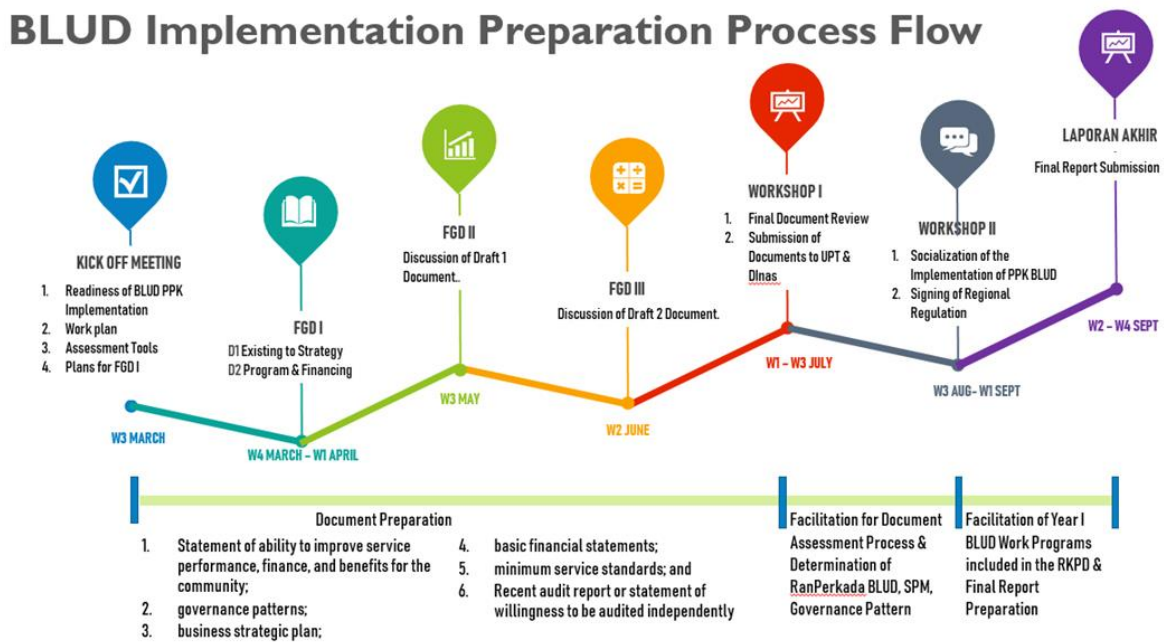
BLUD Implementation Preparation Process Flow

KICK OFF MEETING
1. Readiness of BLUD PPK Implementation
2. Work plan
3. Assessment Tools
4. Plans for FGD I

W3 MARCH

FGD I
D1 Existing to Strategy
D2 Program & Financing

W4 MARCH - W1 APRIL

FGD II
Discussion of Draft 1 Document..

W3 MAY

FGD III
Discussion of Draft 2 Document.

W2 JUNE

WORKSHOP I
1. Final Document Review
2. Submission of Documents to UPT & DInas

W1 - W3 JULY

WORKSHOP II
1. Socialization of the Implementation of PPK BLUD
2. Signing of Regional Regulation

W3 AUG- W1 SEPT

LAPORAN AKHIR
Final Report Submission

W2 - W4 SEPT

Document Preparation
1. Statement of ability to improve service performance, finance, and benefits for the community;
2. governance patterns;
3. business strategic plan;
4. basic financial statements;
5. minimum service standards; and
6. Recent audit report or statement of willingness to be audited independently

Facilitation for Document Assessment Process & Determination of RanPerkada BLUD, SPM, Governance Pattern

Facilitation of Year I BLUD Work Programs included in the RKPD & Final Report Preparation